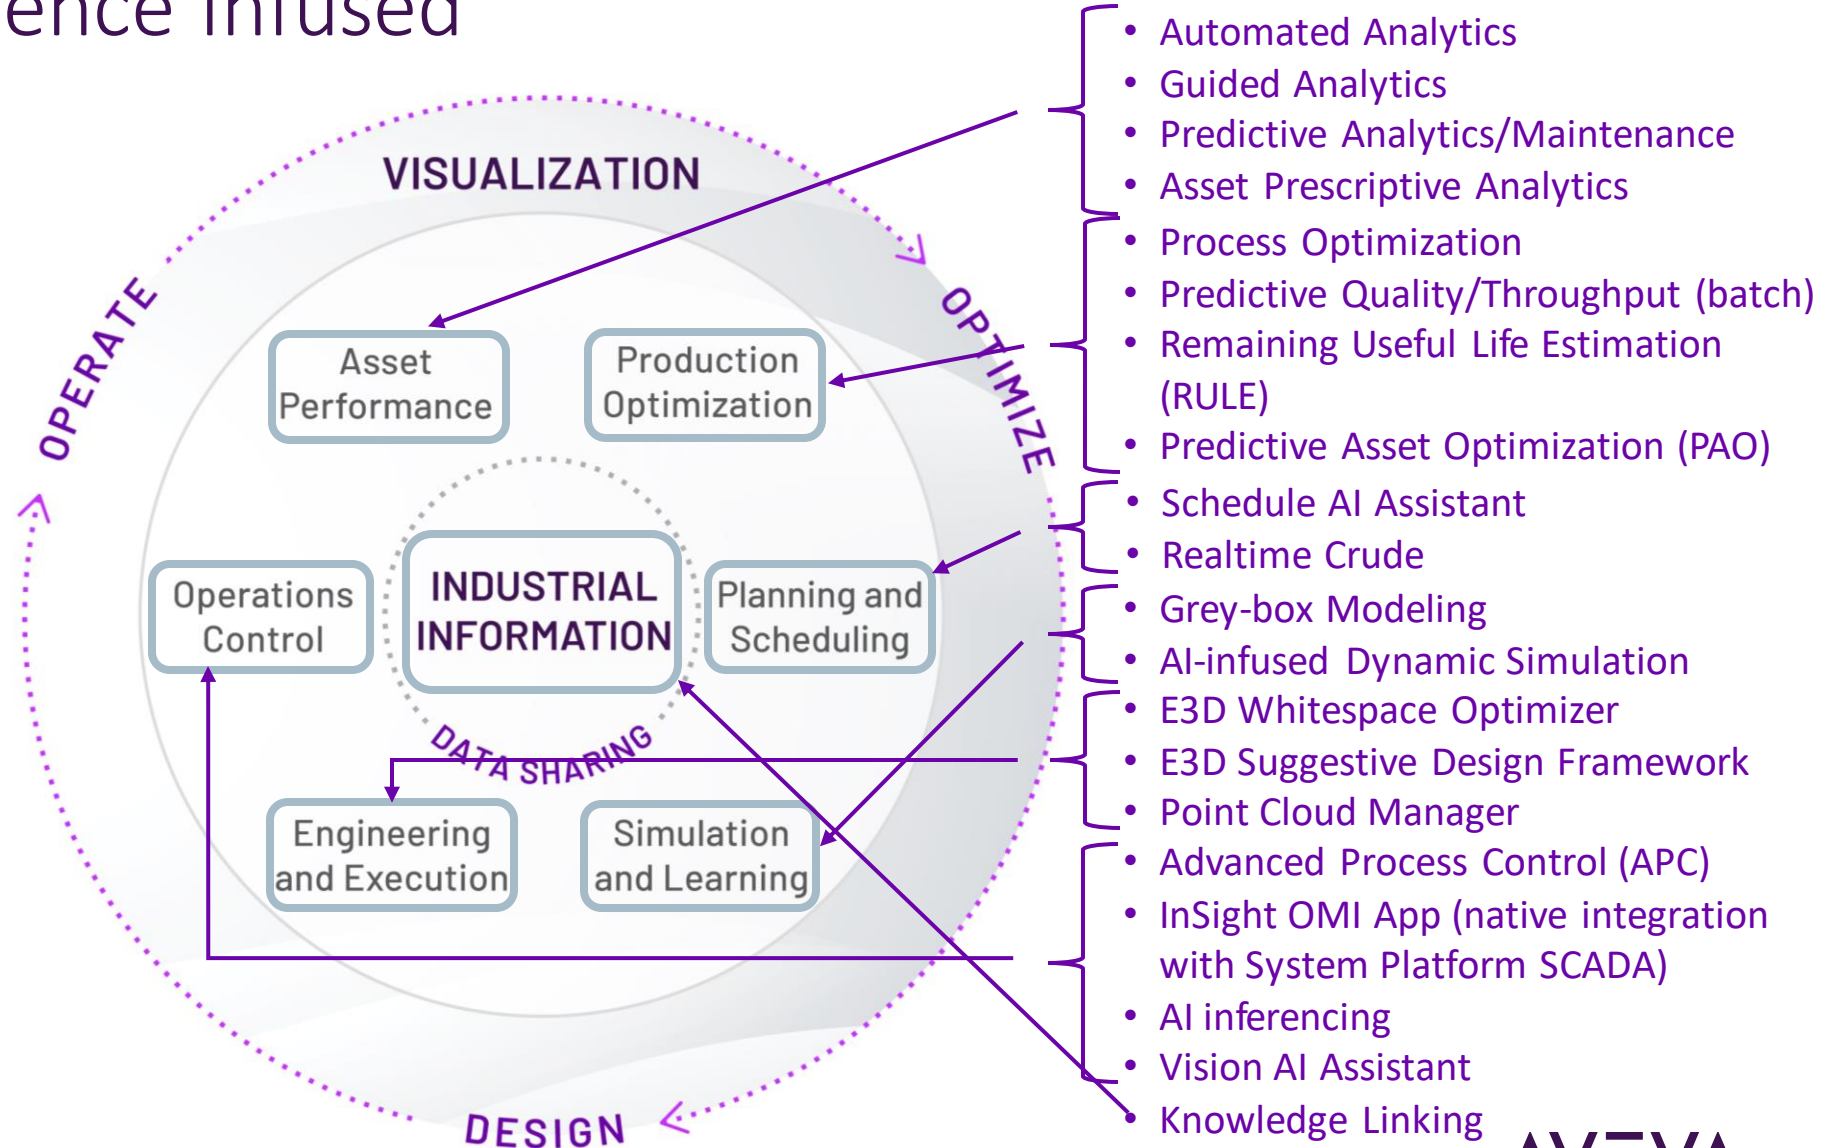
ence infused

VISUALIZATION

OPERATE

OPTIMIZE

DESIGN

Asset Performance

Production Optimization

Operations Control

INDUSTRIAL INFORMATION

Planning and Scheduling

DATA SHARING

Engineering and Execution

Simulation and Learning

- Automated Analytics
- Guided Analytics
- Predictive Analytics/Maintenance
- Asset Prescriptive Analytics
- Process Optimization
- Predictive Quality/Throughput (batch)
- Remaining Useful Life Estimation (RULE)
- Predictive Asset Optimization (PAO)
- Schedule AI Assistant
- Realtime Crude
- Grey-box Modeling
- AI-infused Dynamic Simulation
- E3D Whitespace Optimizer
- E3D Suggestive Design Framework
- Point Cloud Manager
- Advanced Process Control (APC)
- InSight OMI App (native integration with System Platform SCADA)
- AI inferencing
- Vision AI Assistant
- Knowledge Linking

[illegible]